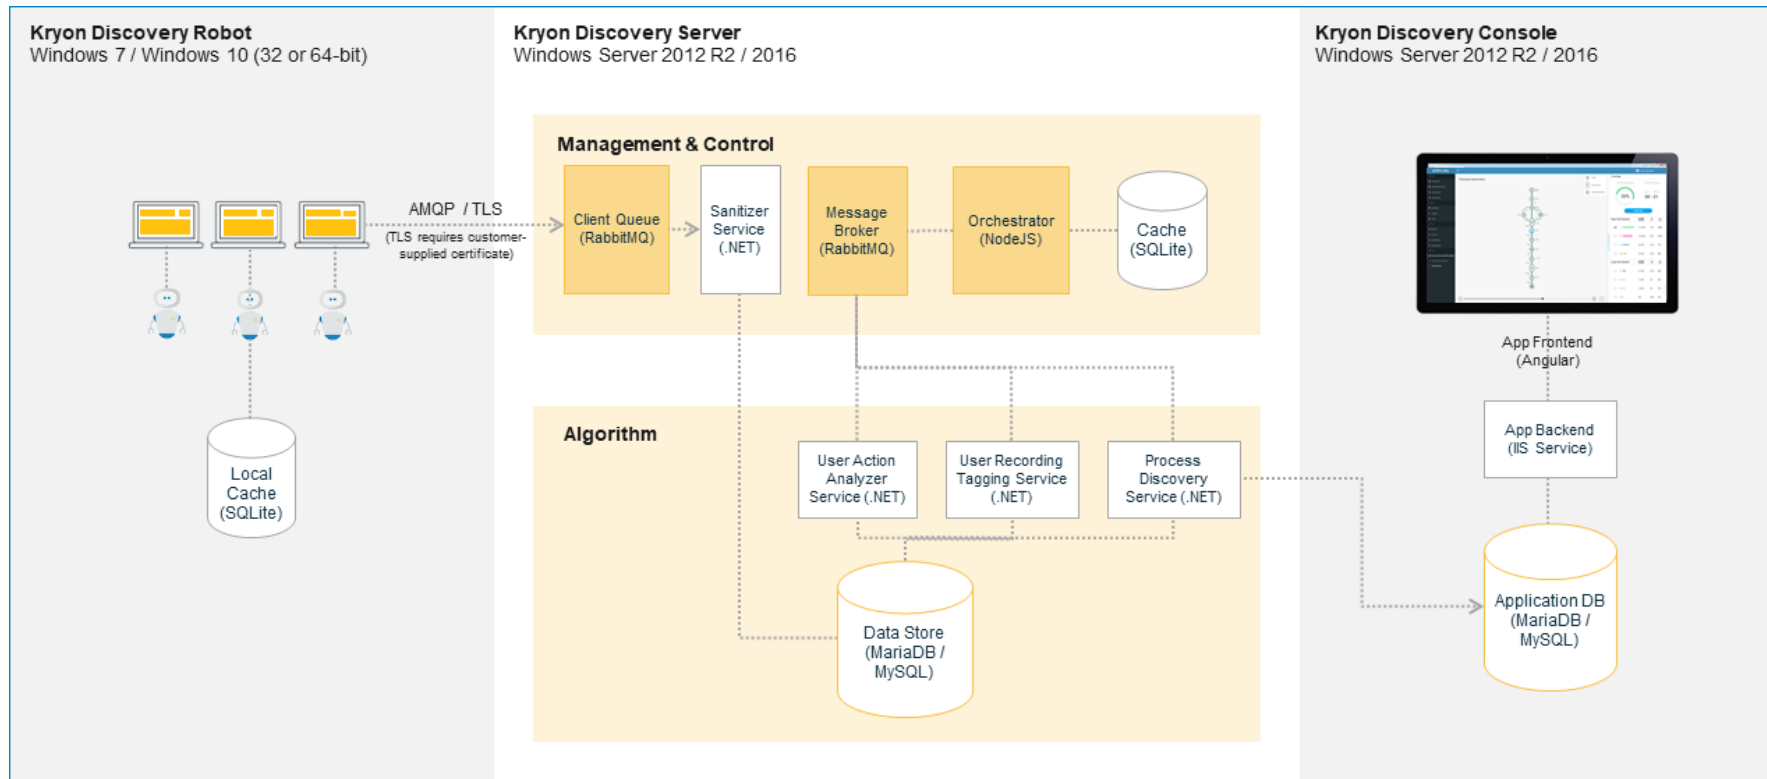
Kryon Discovery Robot
Windows 7 / Windows 10 (32 or 64-bit)

Kryon Discovery Server
Windows Server 2012 R2 / 2016

Kryon Discovery Console
Windows Server 2012 R2 / 2016

Management & Control

AMQP / TLS
(TLS requires customer-supplied certificate)

Client Queue (RabbitMQ)

Sanitizer Service (.NET)

Message Broker (RabbitMQ)

Orchestrator (NodeJS)

Cache (SQLite)

App Frontend (Angular)

Algorithm

User Action Analyzer Service (.NET)

User Recording Tagging Service (.NET)

Process Discovery Service (.NET)

App Backend (IIS Service)

Local Cache (SQLite)

Data Store (MariaDB / MySQL)

Application DB (MariaDB / MySQL)